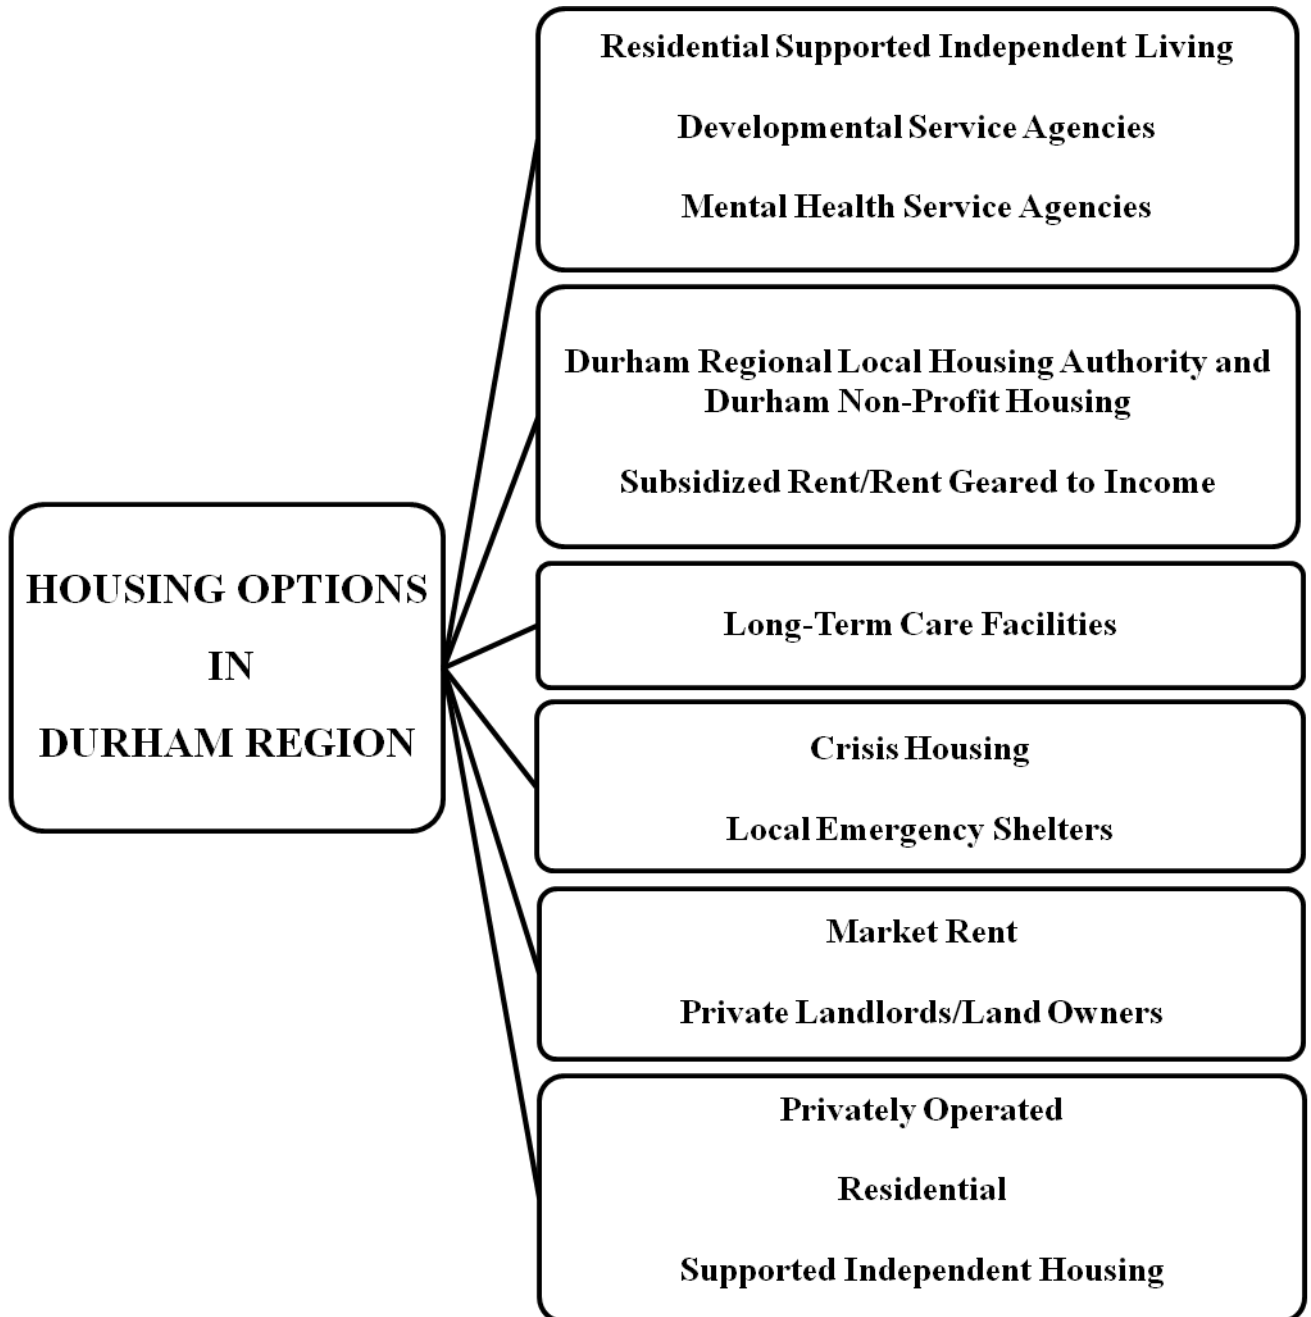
HOUSING OPTIONS

IN

DURHAM REGION

Residential Supported Independent Living

Developmental Service Agencies

Mental Health Service Agencies

Durham Regional Local Housing Authority and Durham Non-Profit Housing

Subsidized Rent/Rent Geared to Income

Long-Term Care Facilities

Crisis Housing

Local Emergency Shelters

Market Rent

Private Landlords/Land Owners

Privately Operated

Residential

Supported Independent Housing